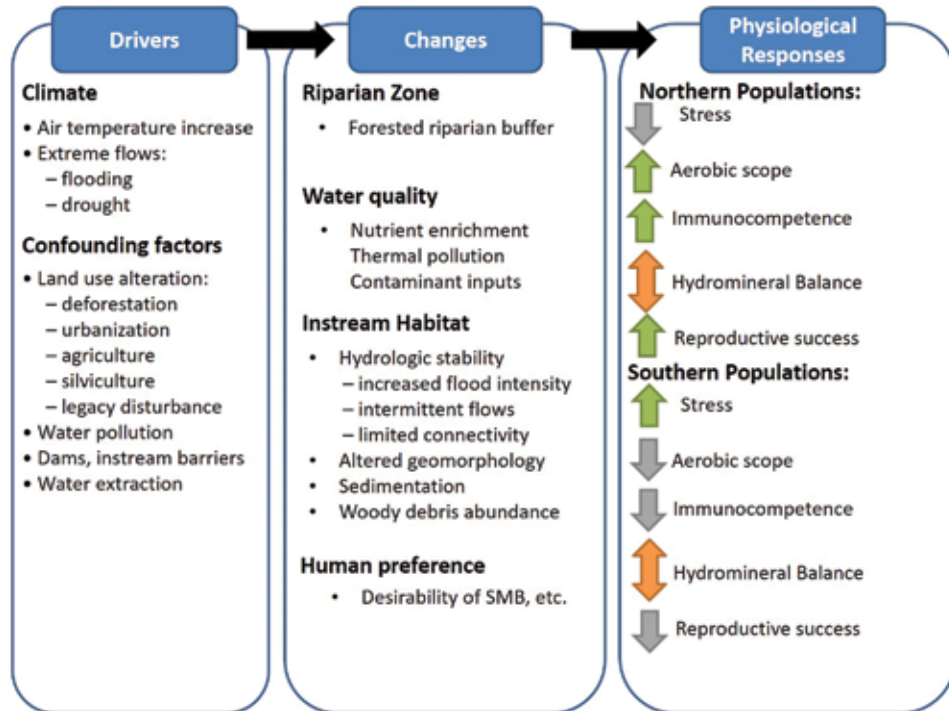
Drivers

Climate
• Air temperature increase
• Extreme flows:
– flooding
– drought

Confounding factors
• Land use alteration:
– deforestation
– urbanization
– agriculture
– silviculture
– legacy disturbance
• Water pollution
• Dams, instream barriers
• Water extraction

Changes

Riparian Zone
• Forested riparian buffer

Water quality
• Nutrient enrichment
Thermal pollution
Contaminant inputs

Instream Habitat
• Hydrologic stability
– increased flood intensity
– intermittent flows
– limited connectivity
• Altered geomorphology
• Sedimentation
• Woody debris abundance

Human preference
• Desirability of SMB, etc.

Physiological Responses

Northern Populations:
Stress
Aerobic scope
Immunocompetence
Hydromineral Balance
Reproductive success

Southern Populations:
Stress
Aerobic scope
Immunocompetence
Hydromineral Balance
Reproductive success